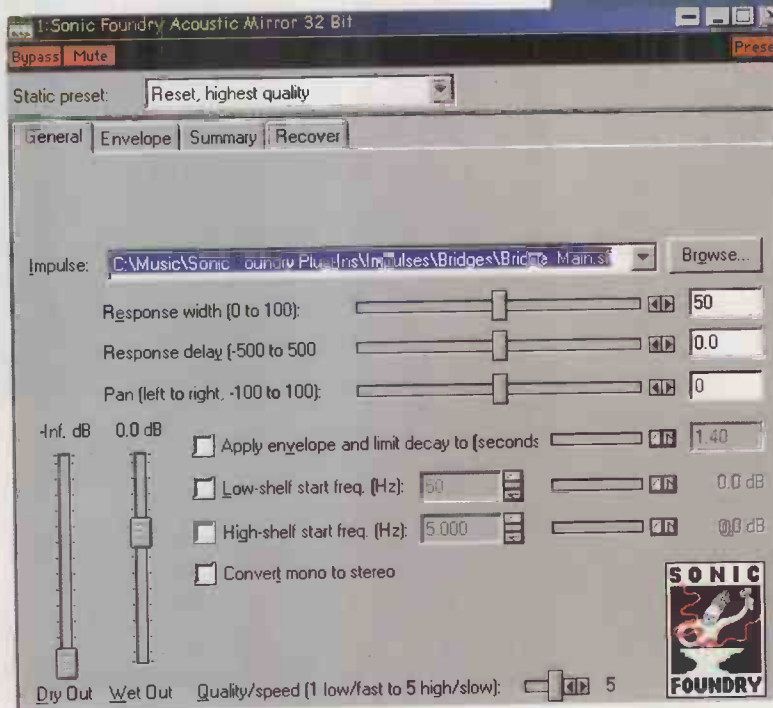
1:Sonic Foundry Acoustic Mirror 32 Bit

Bypass Mute

Prese

Static preset: Reset, highest quality

General | Envelope | Summary | Recover

Impulse: C:\Music\Sonic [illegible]oundry Plu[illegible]ins\Impulses\Bridges\Bridge Main.s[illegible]

Browse...

Response width (0 to 100): 50

Response delay (-500 to 500 0.0

Pan (left to right, -100 to 100): 0

-Inf. dB 0.0 dB

Apply envelope and limit decay to (seconds 1.40

Low-shelf start freq. (Hz): 50 0.0 dB

High-shelf start freq. (Hz): 5,000 0.0 dB

Convert mono to stereo

Dry Out Wet Out

Quality/speed (1 low/fast to 5 high/slow): 5

SONIC FOUNDRY